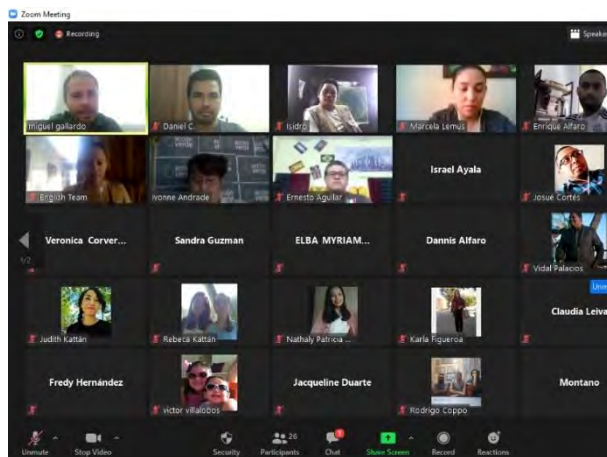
Zoom Meeting

Recording

Speake

miguel gallardo

Daniel C

Isidro

Marcela Lemus

Enrique Alfaro

English Team

Ivonne Andrade

Ernesto Aguilar

Israel Ayala

Josue Cortes

Veronica Corver...

Sandra Guzman

ELBA MYRIAM...

Dannis Alfaro

Vidal Palacios

1/2

Judith Kattán

Rebeca Kattán

Nathaly Patricia ...

Karla Figueroa

Claudia Leiva

Fredy Hernández

victor villalobos

Jacqueline Duarte

Rodrigo Coppo

Montano

Unmute

Stop Video

Security

26

Participants

Chat

Share Screen

Record

Reactions